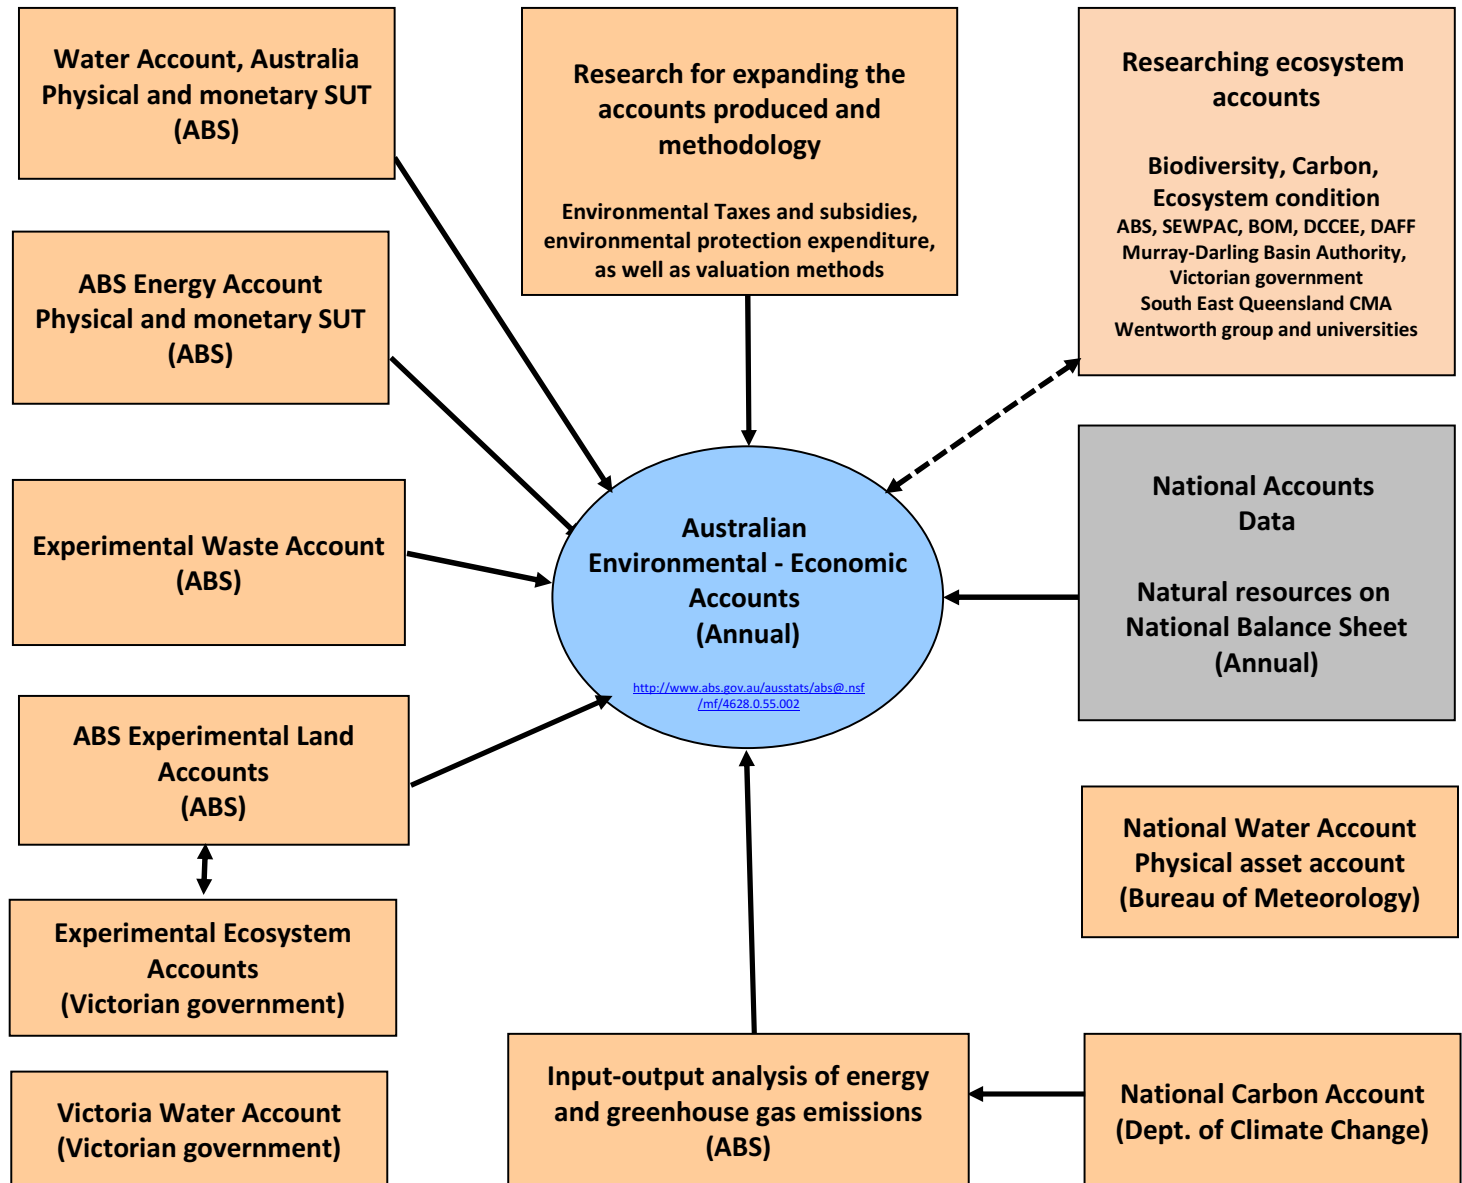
Water Account, Australia
Physical and monetary SUT
(ABS)

Research for expanding the accounts produced and methodology

Environmental Taxes and subsidies, environmental protection expenditure, as well as valuation methods

Researching ecosystem accounts

Biodiversity, Carbon, Ecosystem condition
ABS, SEWPAC, BOM, DCCEE, DAFF
Murray-Darling Basin Authority,
Victorian government
South East Queensland CMA
Wentworth group and universities

ABS Energy Account
Physical and monetary SUT
(ABS)

Australian
Environmental - Economic
Accounts
(Annual)

http://www.abs.gov.au/ausstats/abs@.nsf/mf/4628.0.55.002

National Accounts
Data

Natural resources on
National Balance Sheet
(Annual)

Experimental Waste Account
(ABS)

ABS Experimental Land
Accounts
(ABS)

National Water Account
Physical asset account
(Bureau of Meteorology)

Experimental Ecosystem
Accounts
(Victorian government)

Victoria Water Account
(Victorian government)

Input-output analysis of energy and greenhouse gas emissions
(ABS)

National Carbon Account
(Dept. of Climate Change)